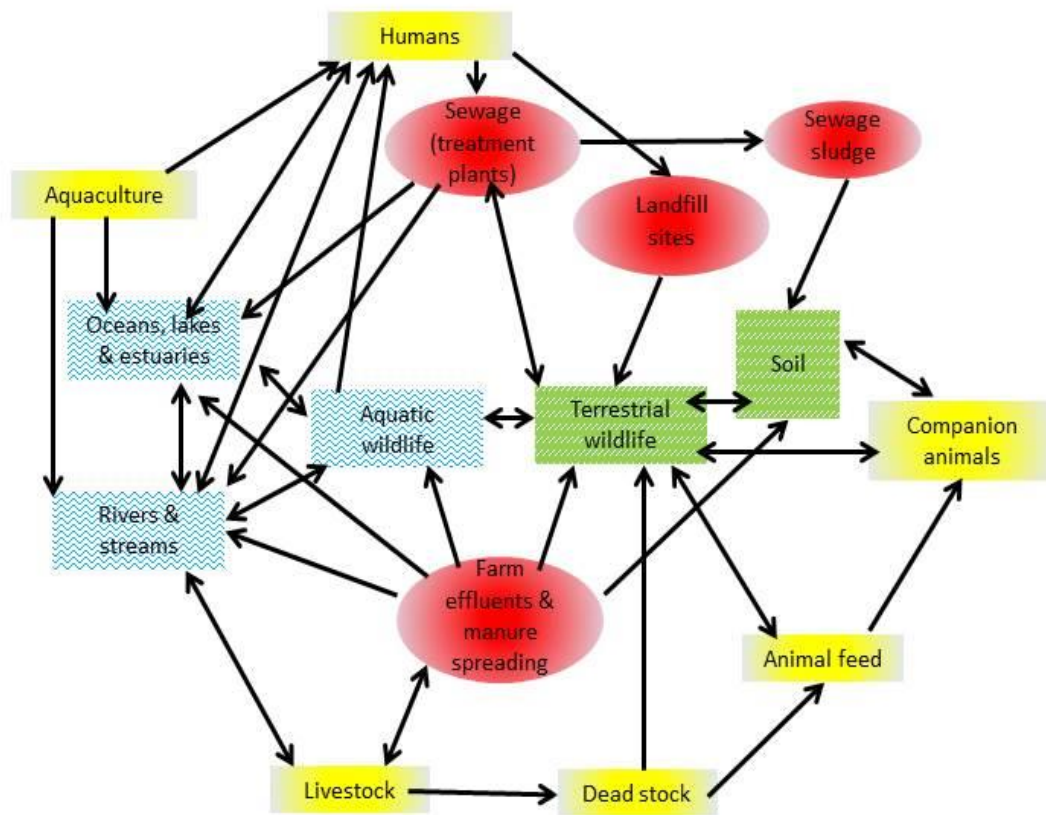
Humans

Sewage (treatment plants)

Sewage sludge

Aquaculture

Landfill sites

Oceans, lakes & estuaries

Soil

Aquatic wildlife

Terrestrial wildlife

Companion animals

Rivers & streams

Farm effluents & manure spreading

Animal feed

Livestock

Dead stock